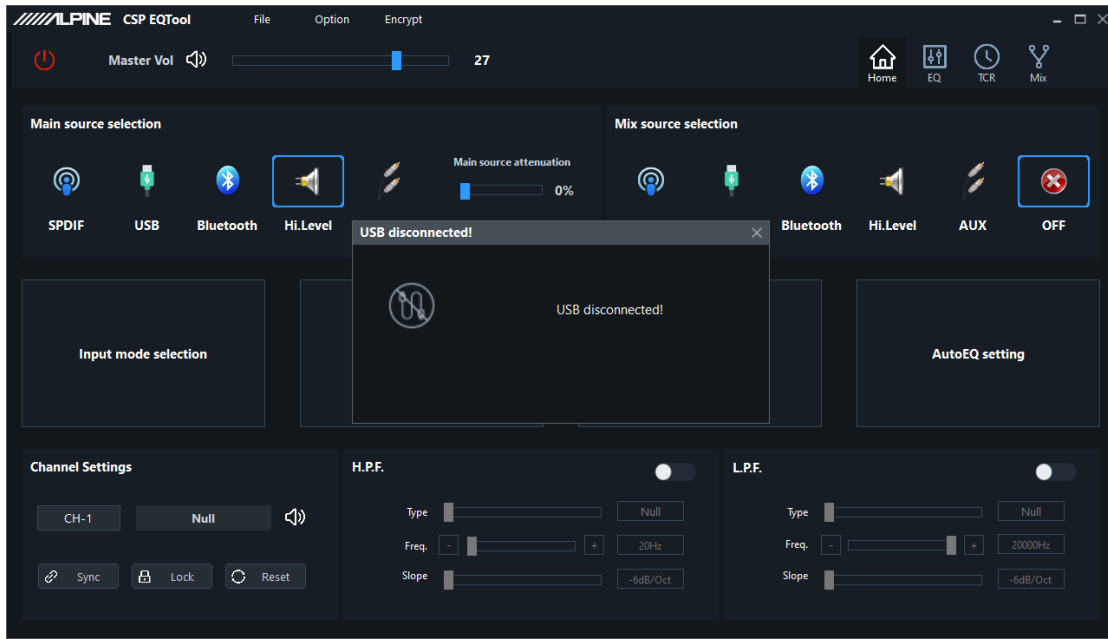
ALPINE CSP EQTool File Option Encrypt

Master Vol 27

Home EQ TCR Mix

Main source selection

SPDIF USB Bluetooth Hi.Level

Main source attenuation
0%

Mix source selection

Bluetooth Hi.Level AUX OFF

USB disconnected!

USB disconnected!

Input mode selection

AutoEQ setting

Channel Settings

CH-1 Null

Sync Lock Reset

H.P.F.

Type Null
Freq. - + 20Hz
Slope -6dB/Oct

L.P.F.

Type Null
Freq. - + 20000Hz
Slope -6dB/Oct